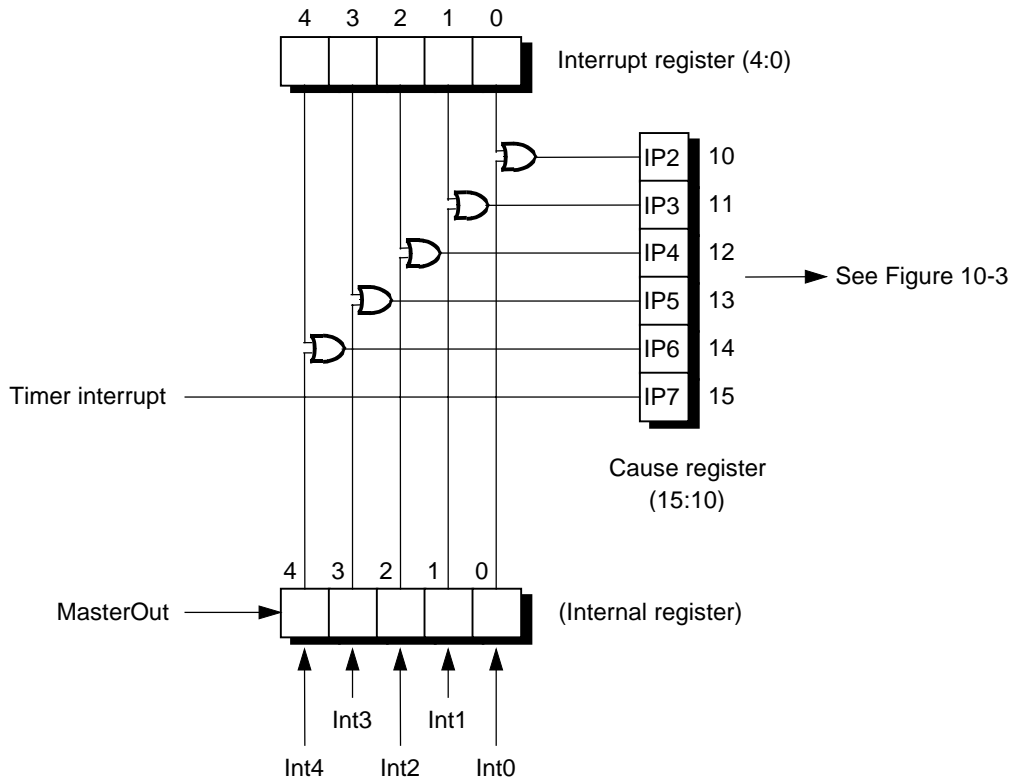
4 3 2 1 0

Interrupt register (4:0)

IP2 10
IP3 11
IP4 12
IP5 13
IP6 14
IP7 15

See Figure 10-3

Timer interrupt

Cause register (15:10)

4 3 2 1 0

MasterOut

(Internal register)

Int3 Int1

Int4 Int2 Int0